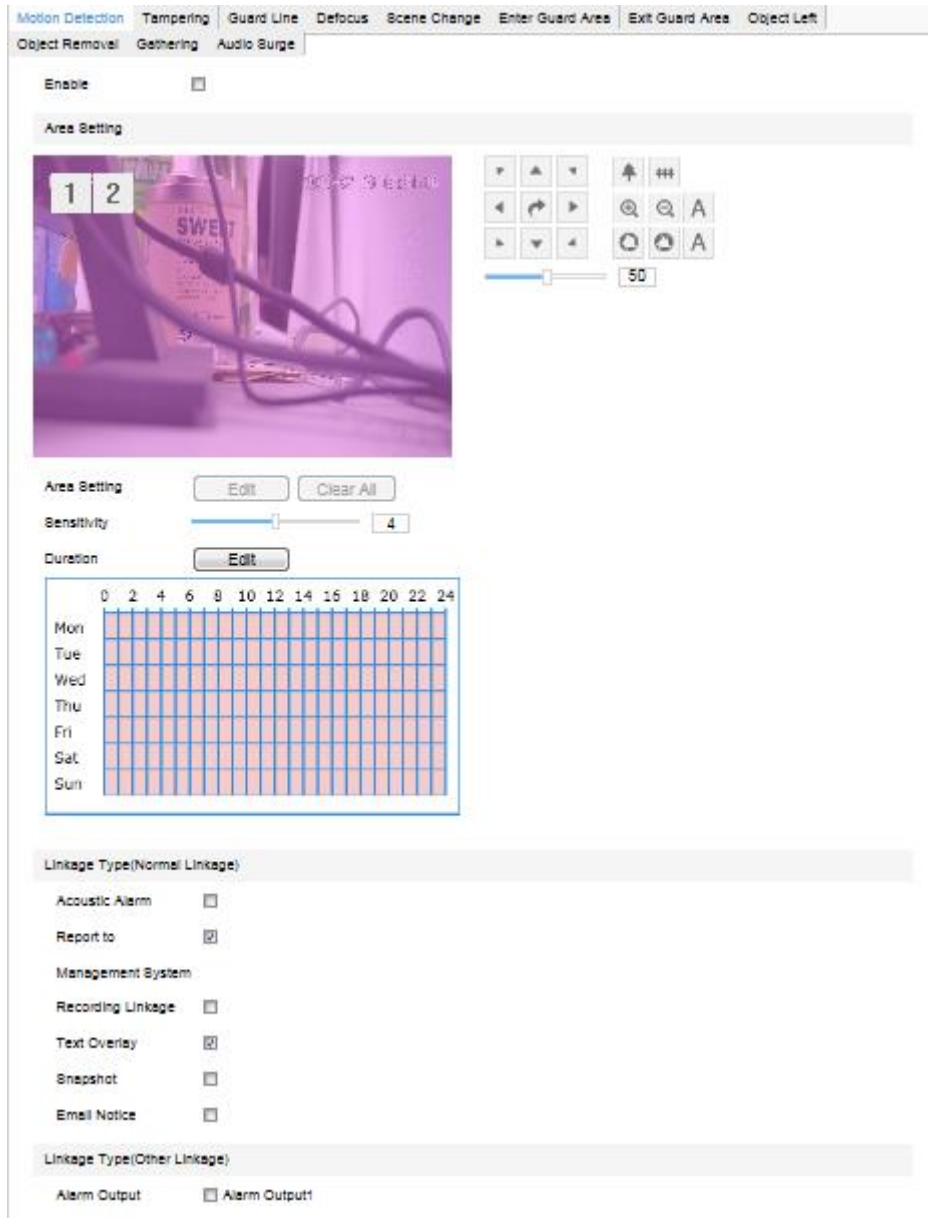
Motion Detection Tampering Guard Line Defocus Scene Change Enter Guard Area Exit Guard Area Object Left
Object Removal Gathering Audio Surge

Enable

Area Setting

1 2

SWEET

50

Area Setting Edit Clear All

Sensitivity 4

Duration Edit

| | 0 | 2 | 4 | 6 | 8 | 10 | 12 | 14 | 16 | 18 | 20 | 22 | 24 |
|---|---|---|---|---|---|---|---|---|---|---|---|---|---|
| Mon | | | | | | | | | | | | | |
| Tue | | | | | | | | | | | | | |
| Wed | | | | | | | | | | | | | |
| Thu | | | | | | | | | | | | | |
| Fri | | | | | | | | | | | | | |
| Sat | | | | | | | | | | | | | |
| Sun | | | | | | | | | | | | | |

Linkage Type(Normal Linkage)

Acoustic Alarm

Report to

Management System

Recording Linkage

Text Overlay

Snapshot

Email Notice

Linkage Type(Other Linkage)

Alarm Output Alarm Output1